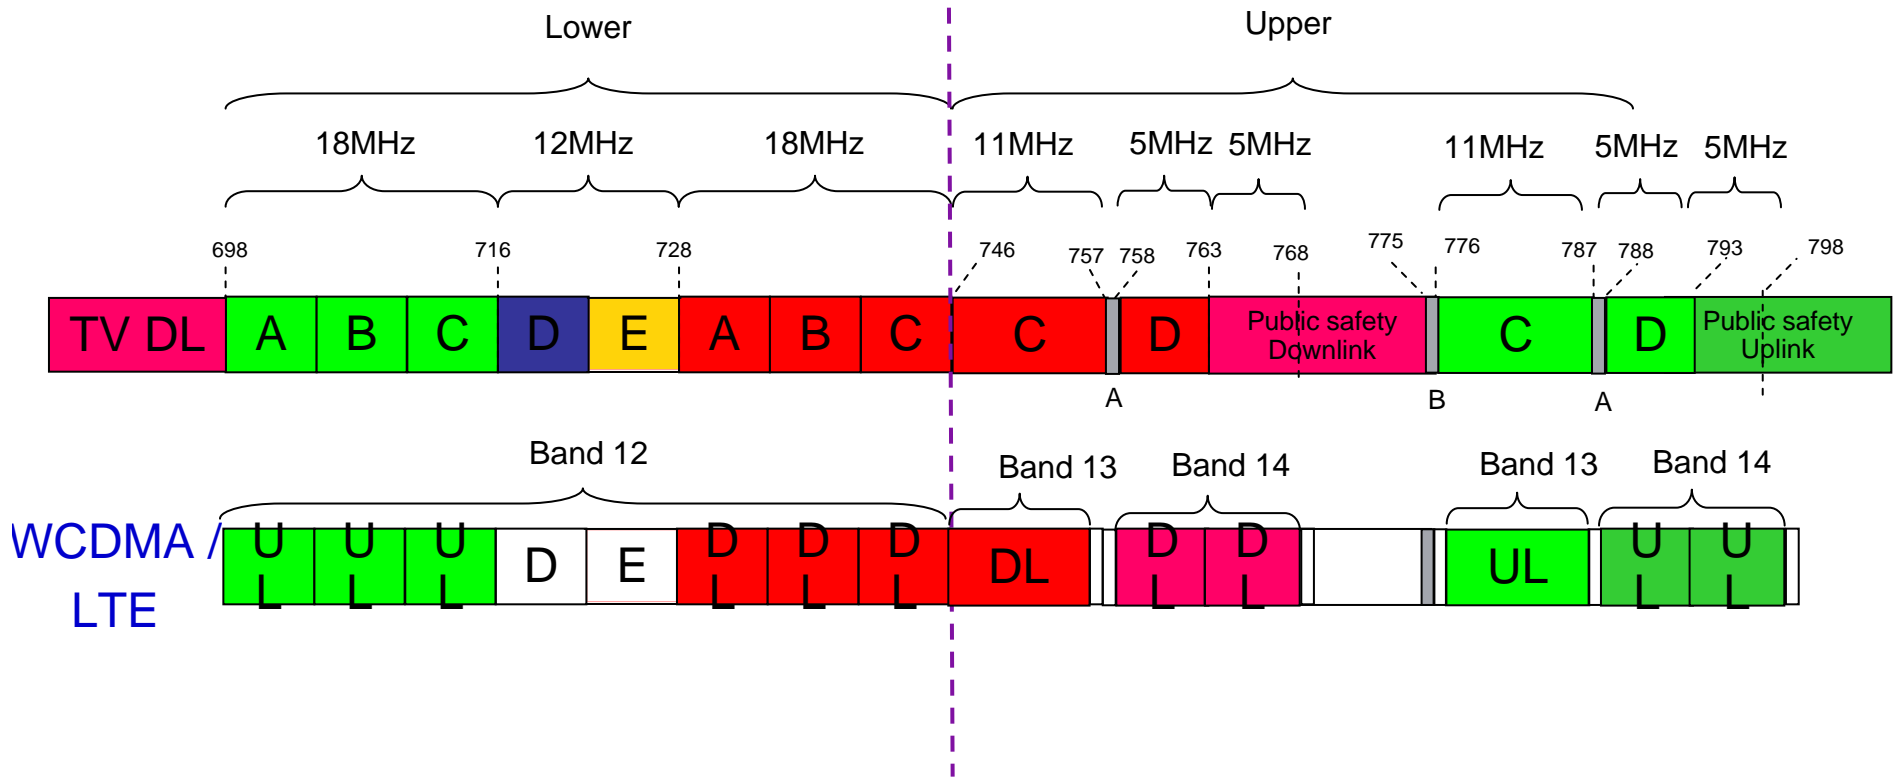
Lower

Upper

18MHz 12MHz 18MHz 11MHz 5MHz 5MHz 11MHz 5MHz 5MHz

698 716 728 746 757 758 763 768 775 776 787 788 793 798

TV DL A B C D E A B C C D Public safety Downlink C D Public safety Uplink

A B A

Band 12 Band 13 Band 14 Band 13 Band 14

WCDMA / LTE

UL UL UL D E DL DL DL DL DL DL UL UL UL